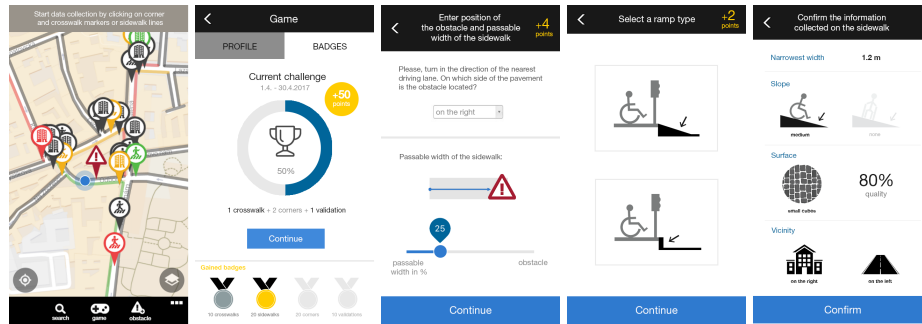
Start data collection by clicking on corner and crosswalk markers or sidewalk lines

search
game
obstacle

Game

PROFILE
BADGES

Current challenge
1.4. - 30.4.2017

+50 points

50%

1 crosswalk + 2 corners + 1 validation

Continue

Gained badges

10 crosswalks
20 sidewalks
20 corners
10 validations

Enter position of the obstacle and passable width of the sidewalk

+4 points

Please, turn in the direction of the nearest driving lane. On which side of the pavement is the obstacle located?

on the right

Passable width of the sidewalk:

25

passable width in %

obstacle

Continue

Select a ramp type

+2 points

Continue

Confirm the information collected on the sidewalk

Narrowest width
1.2 m

Slope

medium
none

Surface

small cubes

80%
quality

Vicinity

on the right
on the left

Confirm